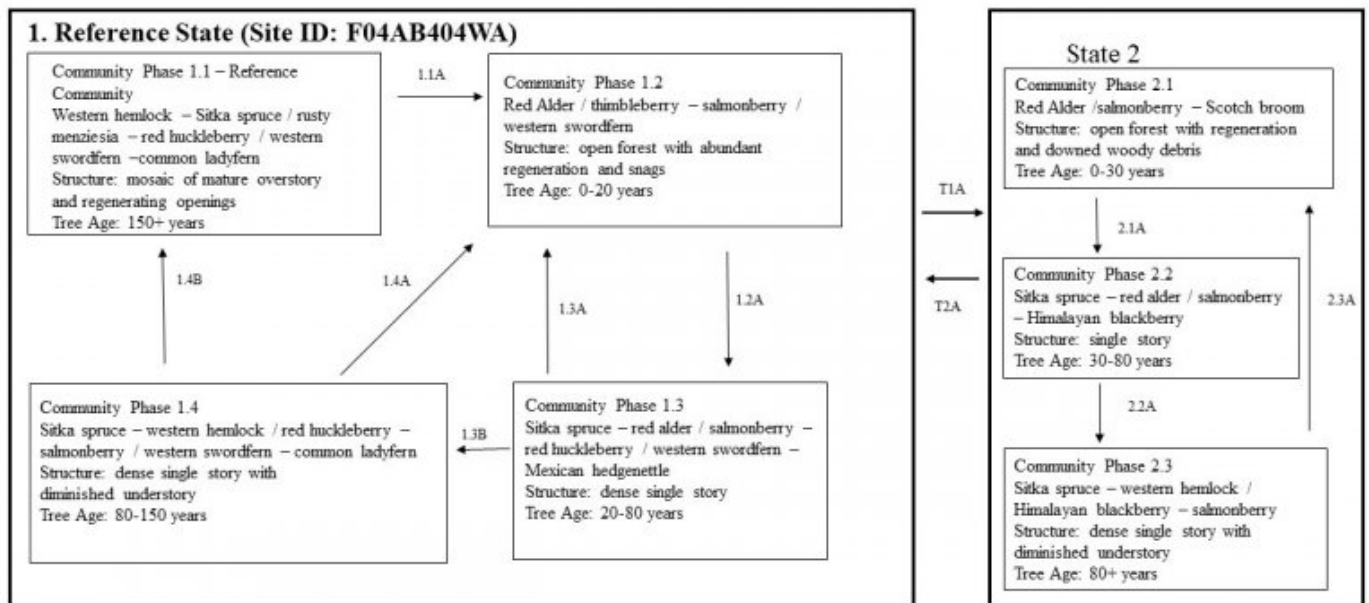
1. Reference State (Site ID: F04AB404WA)

Community Phase 1.1 – Reference Community
Western hemlock – Sitka spruce / rusty menziesia – red huckleberry / western swordfern –common ladyfern
Structure: mosaic of mature overstory and regenerating openings
Tree Age: 150+ years

1.1A

Community Phase 1.2
Red Alder / thimbleberry – salmonberry / western swordfern
Structure: open forest with abundant regeneration and snags
Tree Age: 0-20 years

1.4B

1.4A

1.3A

1.2A

Community Phase 1.4
Sitka spruce – western hemlock / red huckleberry – salmonberry / western swordfern – common ladyfern
Structure: dense single story with diminished understory
Tree Age: 80-150 years

1.3B

Community Phase 1.3
Sitka spruce – red alder / salmonberry – red huckleberry / western swordfern – Mexican hedgenettle
Structure: dense single story
Tree Age: 20-80 years

T1A

T2A

State 2

Community Phase 2.1
Red Alder /salmonberry – Scotch broom
Structure: open forest with regeneration and downed woody debris
Tree Age: 0-30 years

2.1A

Community Phase 2.2
Sitka spruce – red alder / salmonberry – Himalayan blackberry
Structure: single story
Tree Age: 30-80 years

2.3A

2.2A

Community Phase 2.3
Sitka spruce – western hemlock / Himalayan blackberry – salmonberry
Structure: dense single story with diminished understory
Tree Age: 80+ years